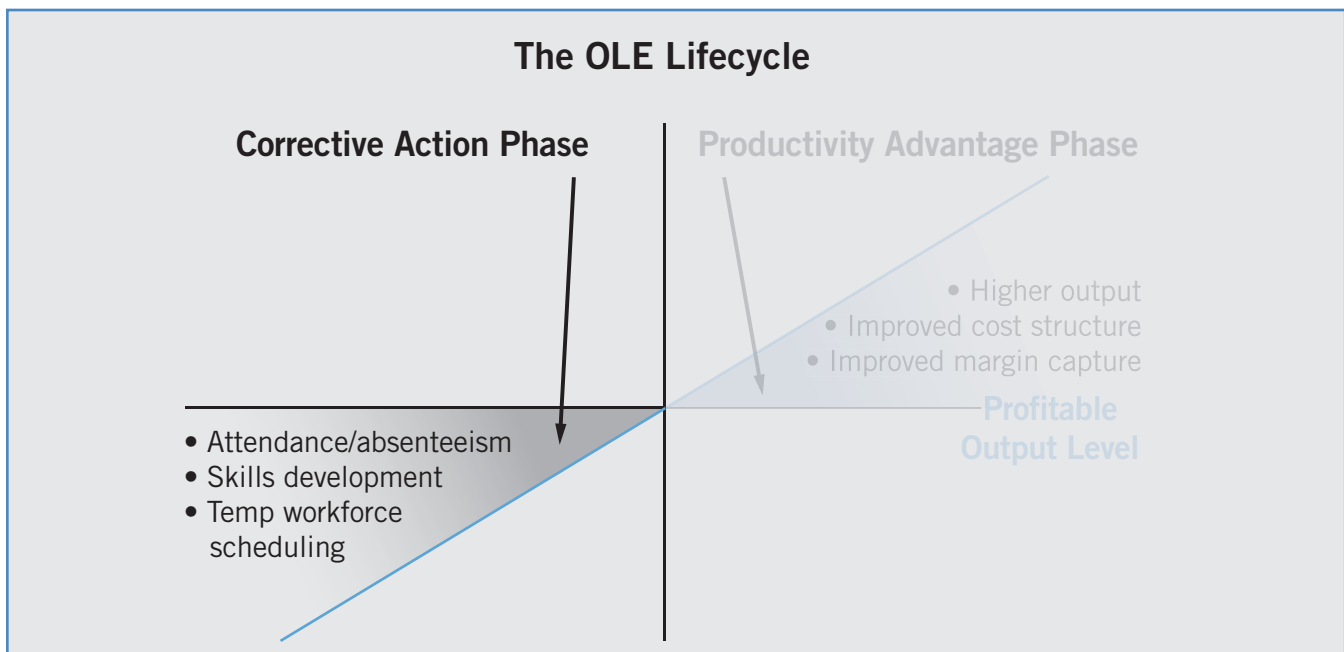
The OLE Lifecycle

Corrective Action Phase

Productivity Advantage Phase

• Higher output
• Improved cost structure
• Improved margin capture

Profitable Output Level

• Attendance/absenteeism
• Skills development
• Temp workforce scheduling